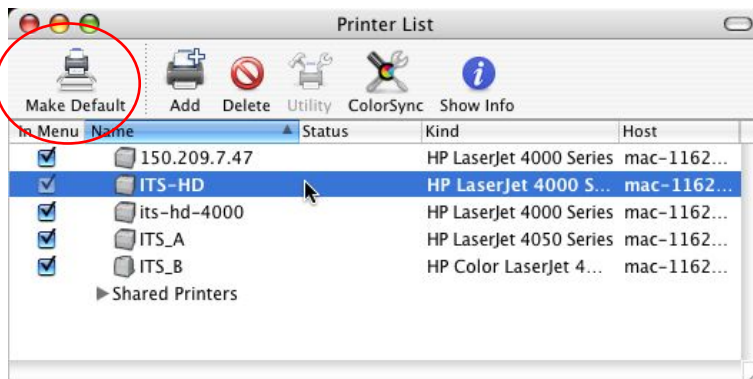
Printer List

Make Default Add Delete Utility ColorSync Show Info

| In Menu | Name | Status | Kind | Host |
|---|---|---|---|---|
| ☑ | 150.209.7.47 | | HP LaserJet 4000 Series | mac-1162... |
| ☑ | ITS-HD | | HP LaserJet 4000 S... | mac-1162... |
| ☑ | its-hd-4000 | | HP LaserJet 4000 Series | mac-1162... |
| ☑ | ITS_A | | HP LaserJet 4050 Series | mac-1162... |
| ☑ | ITS_B | | HP Color LaserJet 4... | mac-1162... |

Shared Printers